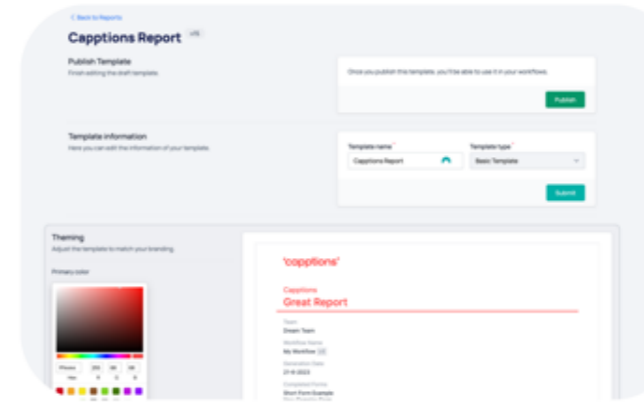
< Back to Reports

Capptions Report v15

Publish Template
Finish editing the draft template

Once you publish the template, you'll be able to use it in your workflows.

Publish

Template information
Here you can edit the information of your template.

Template name *
Capptions Report

Template type *
Basic Template

Submit

Theming
Adjust the template to match your branding.

Primary color

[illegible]

'capptions'

Capptions
Great Report

Team
Dream Team

Workflow Name
My Workflow

Generation Date
21-6-2023

Completed Forms
Short Form Example
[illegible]